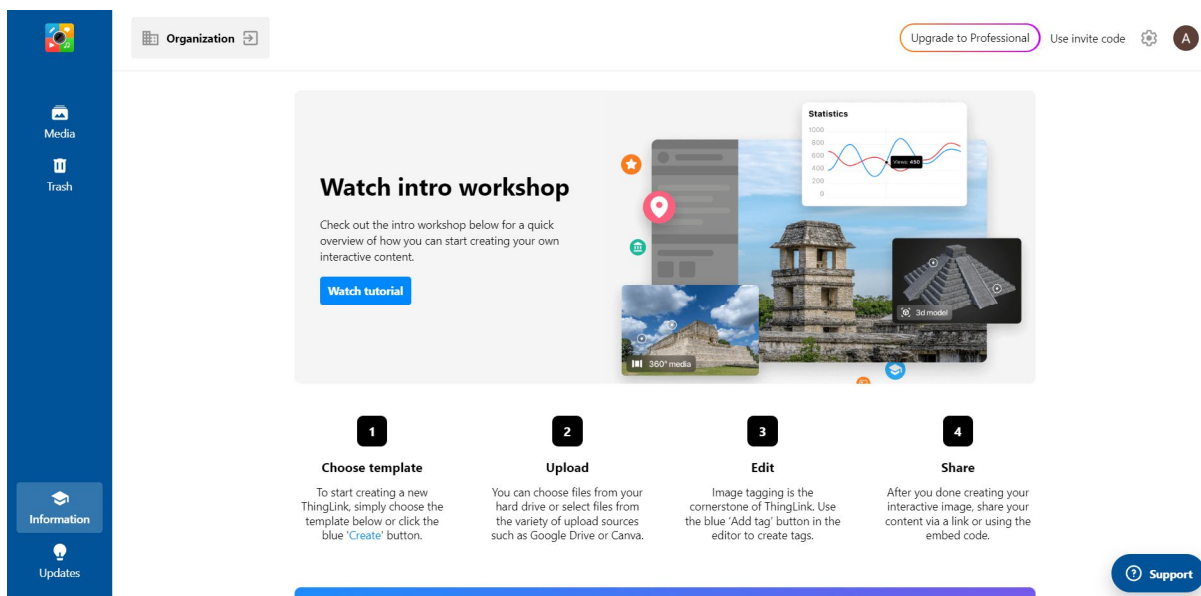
Media

Trash

Information

Updates

Organization

Upgrade to Professional

Use invite code

A

Watch intro workshop

Check out the intro workshop below for a quick overview of how you can start creating your own interactive content.

Watch tutorial

Statistics

1000
800
600
400
200
0

Views 450

3d model

360° media

1

Choose template

To start creating a new ThingLink, simply choose the template below or click the blue 'Create' button.

2

Upload

You can choose files from your hard drive or select files from the variety of upload sources such as Google Drive or Canva.

3

Edit

Image tagging is the cornerstone of ThingLink. Use the blue 'Add tag' button in the editor to create tags.

4

Share

After you done creating your interactive image, share your content via a link or using the embed code.

Support